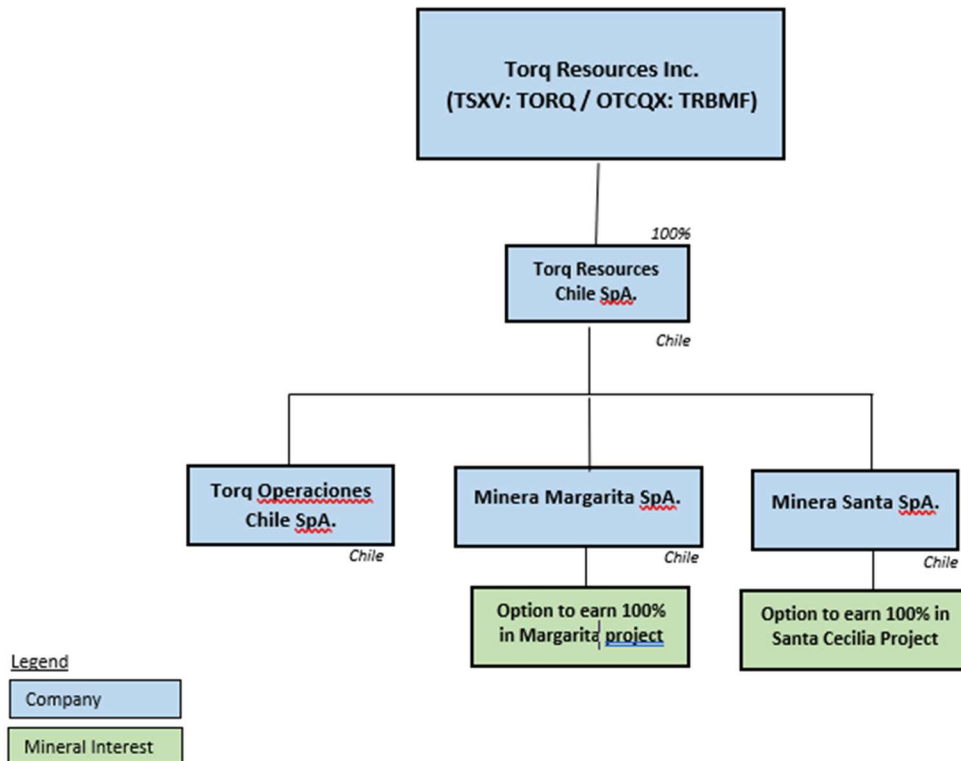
Torq Resources Inc.
(TSXV: TORQ / OTCQX: TRBMF)

100%

Torq Resources Chile SpA.

Chile

Torq Operaciones Chile SpA.

Chile

Minera Margarita SpA.

Chile

Option to earn 100% in Margarita project

Minera Santa SpA.

Chile

Option to earn 100% in Santa Cecilia Project

Legend

Company

Mineral Interest